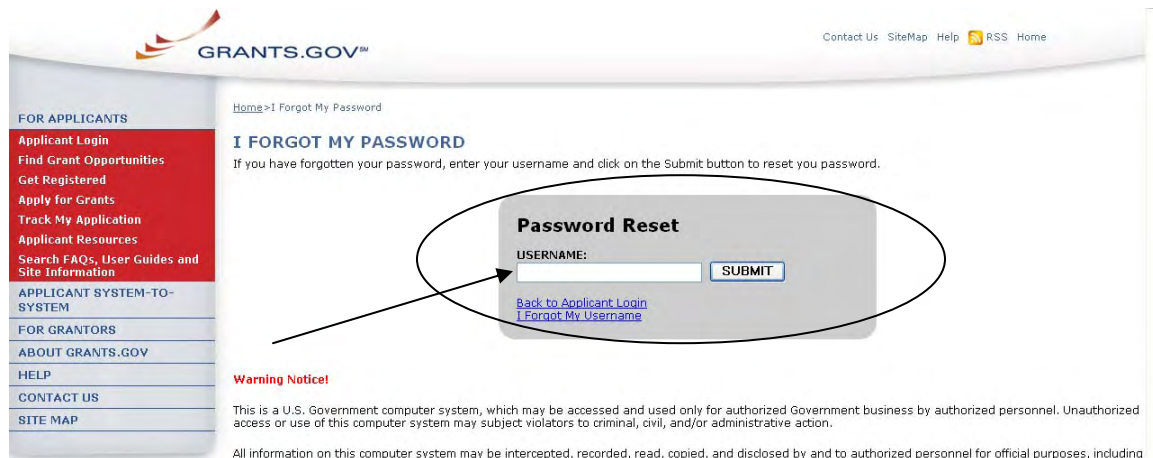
GRANTS.GOV℠

Contact Us SiteMap Help RSS Home

FOR APPLICANTS
Applicant Login
Find Grant Opportunities
Get Registered
Apply for Grants
Track My Application
Applicant Resources
Search FAQs, User Guides and Site Information
APPLICANT SYSTEM-TO-SYSTEM
FOR GRANTORS
ABOUT GRANTS.GOV
HELP
CONTACT US
SITE MAP

Home>I Forgot My Password

I FORGOT MY PASSWORD

If you have forgotten your password, enter your username and click on the Submit button to reset you password.

Password Reset

USERNAME:

SUBMIT

Back to Applicant Login
I Forgot My Username

Warning Notice!

This is a U.S. Government computer system, which may be accessed and used only for authorized Government business by authorized personnel. Unauthorized access or use of this computer system may subject violators to criminal, civil, and/or administrative action.

All information on this computer system may be intercepted, recorded, read, copied, and disclosed by and to authorized personnel for official purposes, including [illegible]